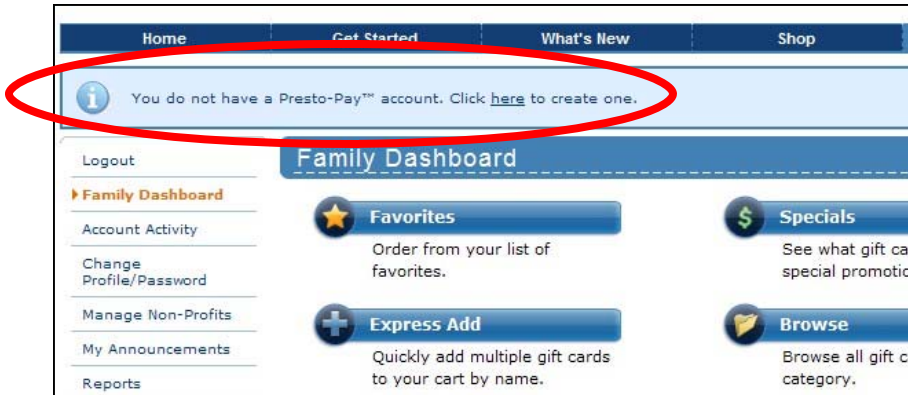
Home | Get Started | What's New | Shop

You do not have a Presto-Pay™ account. Click here to create one.

Logout
Family Dashboard
Account Activity
Change Profile/Password
Manage Non-Profits
My Announcements
Reports

Family Dashboard

Favorites
Order from your list of favorites.

Specials
See what gift ca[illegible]
special promoti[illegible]

Express Add
Quickly add multiple gift cards to your cart by name.

Browse
Browse all gift c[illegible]
category.